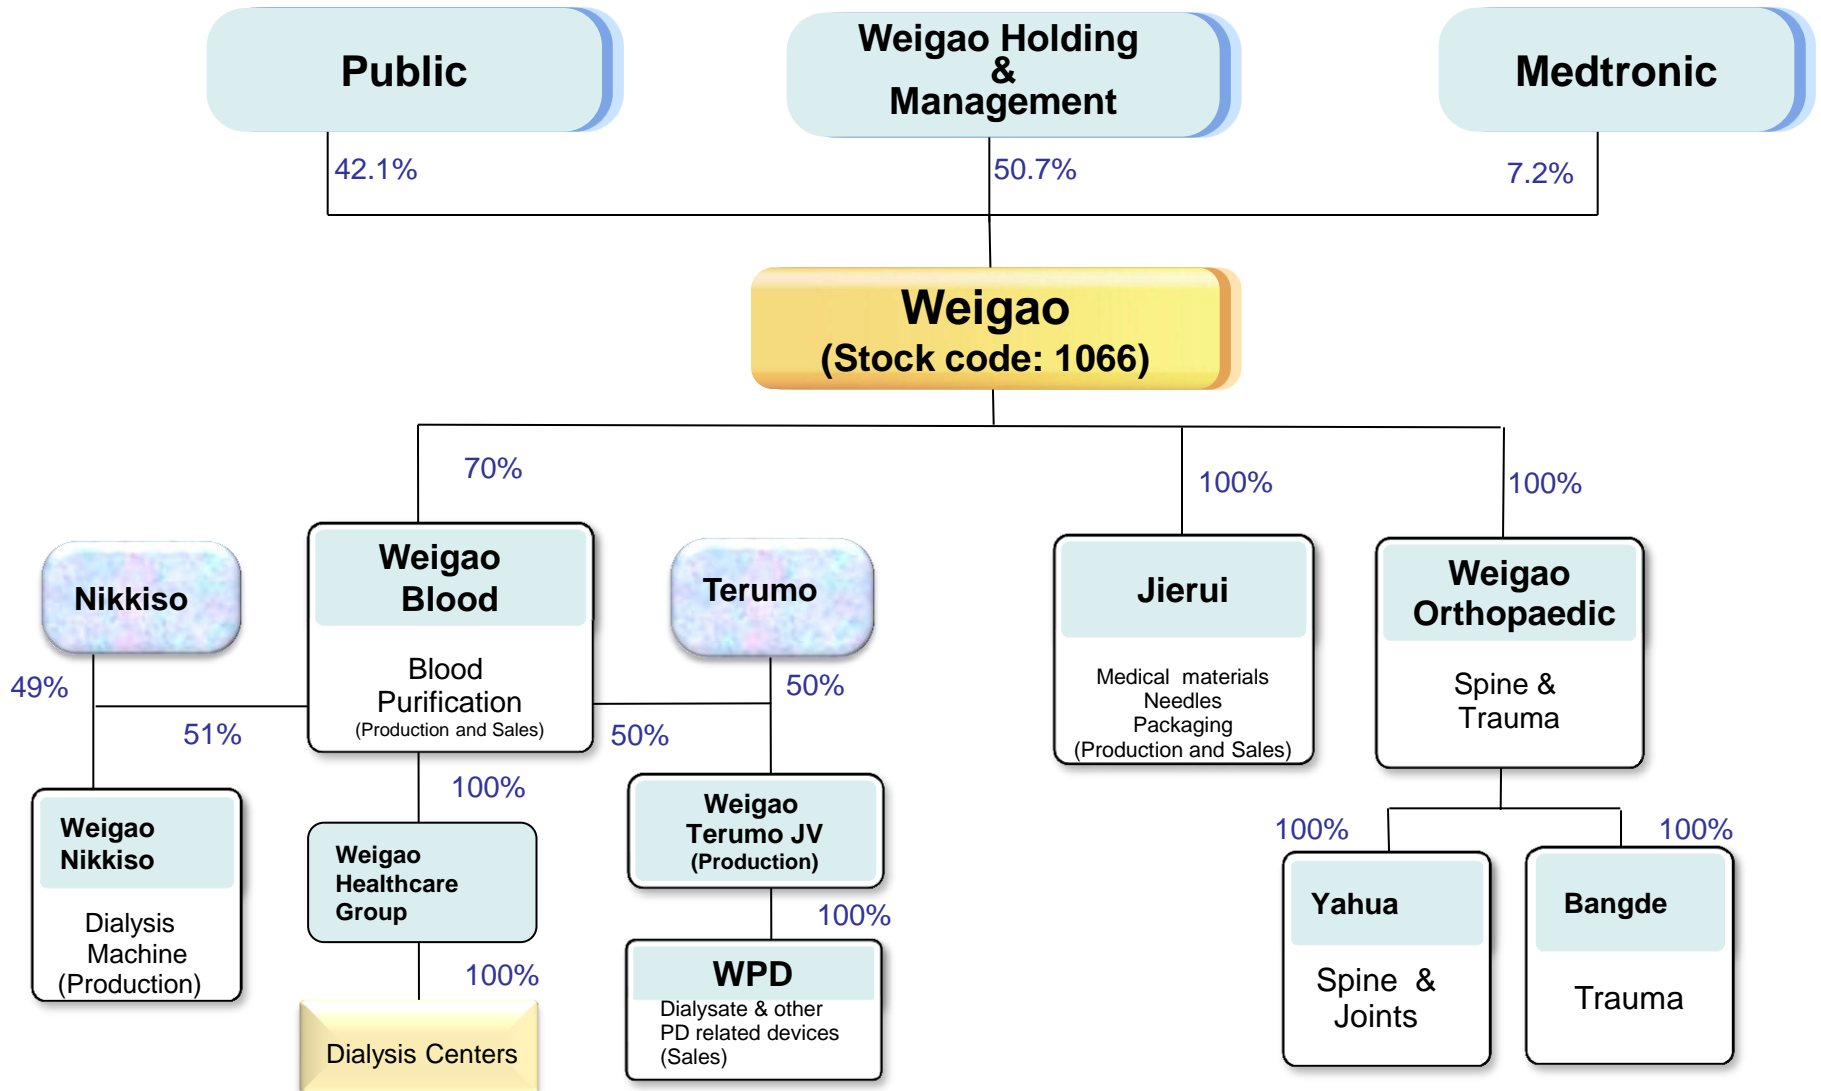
Public

Weigao Holding & Management

Medtronic

42.1%

50.7%

7.2%

Weigao
(Stock code: 1066)

70%

100%

100%

Nikkiso

Weigao Blood

Blood Purification
(Production and Sales)

Terumo

Jierui

Medical materials
Needles
Packaging
(Production and Sales)

Weigao Orthopaedic

Spine & Trauma

49%

51%

50%

50%

100%

Weigao Nikkiso

Dialysis Machine
(Production)

Weigao Healthcare Group

Weigao Terumo JV
(Production)

100%

100%

100%

100%

Yahua

Spine & Joints

Bangde

Trauma

WPD
Dialysate & other PD related devices
(Sales)

Dialysis Centers